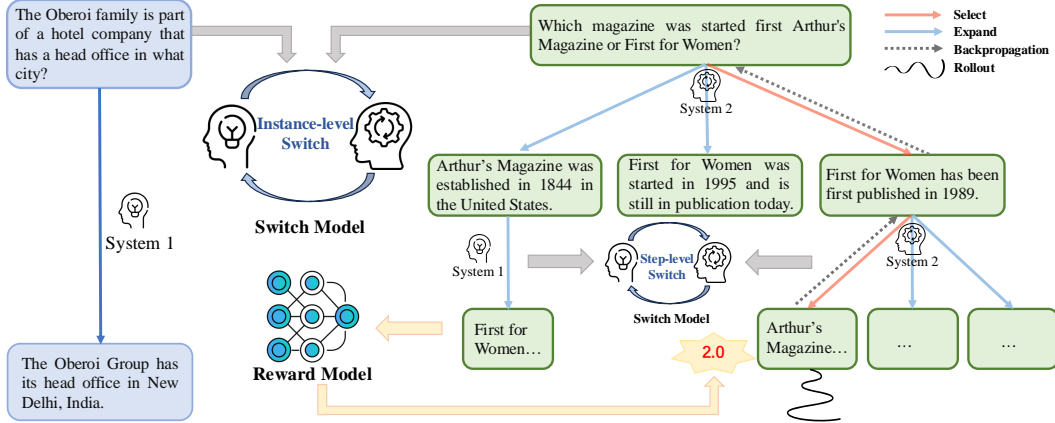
The Oberoi family is part of a hotel company that has a head office in what city?

System 1

The Oberoi Group has its head office in New Delhi, India.

Instance-level Switch

Switch Model

Reward Model

Which magazine was started first Arthur's Magazine or First for Women?

Select
Expand
Backpropagation
Rollout

System 2

Arthur's Magazine was established in 1844 in the United States.

First for Women was started in 1995 and is still in publication today.

First for Women has been first published in 1989.

System 1

Step-level Switch

Switch Model

System 2

First for Women…

2.0

Arthur's Magazine…

…

…